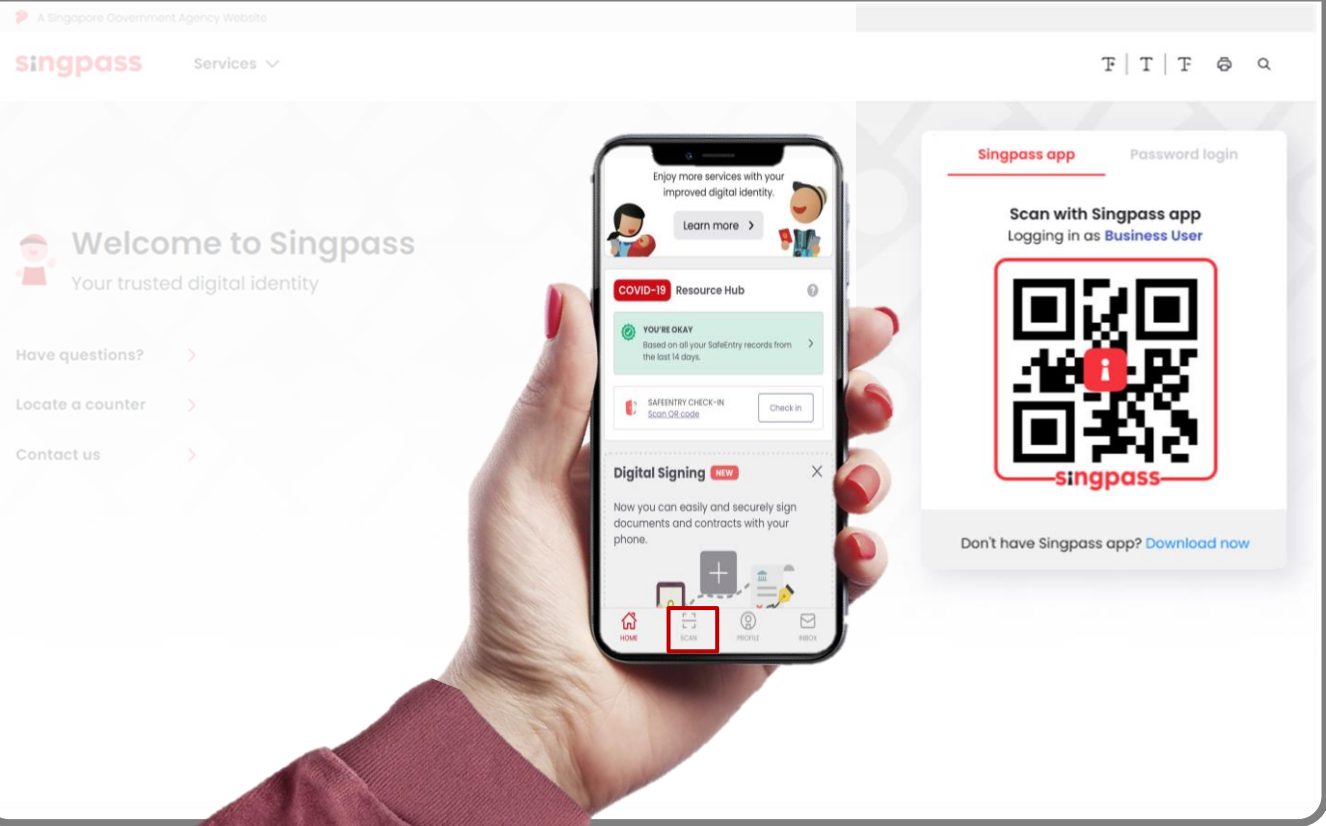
A Singapore Government Agency Website

singpass Services

T T T

Welcome to Singpass
Your trusted digital identity

Have questions?
Locate a counter
Contact us

Enjoy more services with your improved digital identity.
Learn more

COVID-19 Resource Hub

YOU'RE OKAY
Based on all your SafeEntry records from the last 14 days.

SAFEENTRY CHECK-IN
Scan QR code
Check in

Digital Signing NEW
Now you can easily and securely sign documents and contracts with your phone.

HOME SCAN PROFILE INBOX

Singpass app Password login

Scan with Singpass app
Logging in as Business User

singpass

Don't have Singpass app? Download now